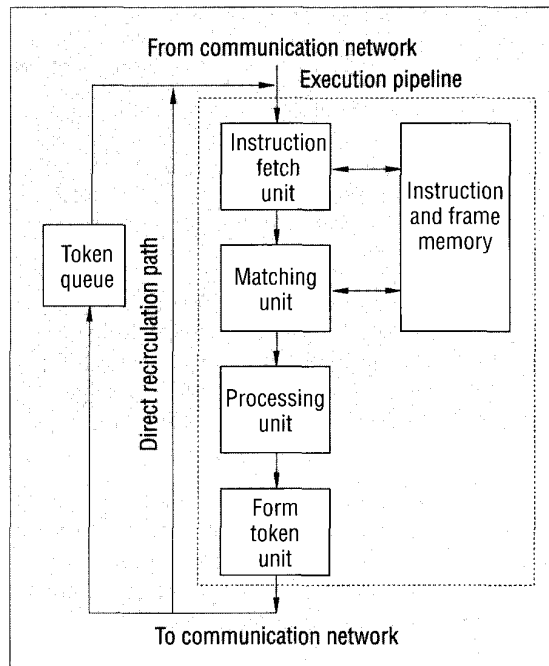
From communication network

Execution pipeline

Instruction fetch unit

Instruction and frame memory

Token queue

Matching unit

Direct recirculation path

Processing unit

Form token unit

To communication network